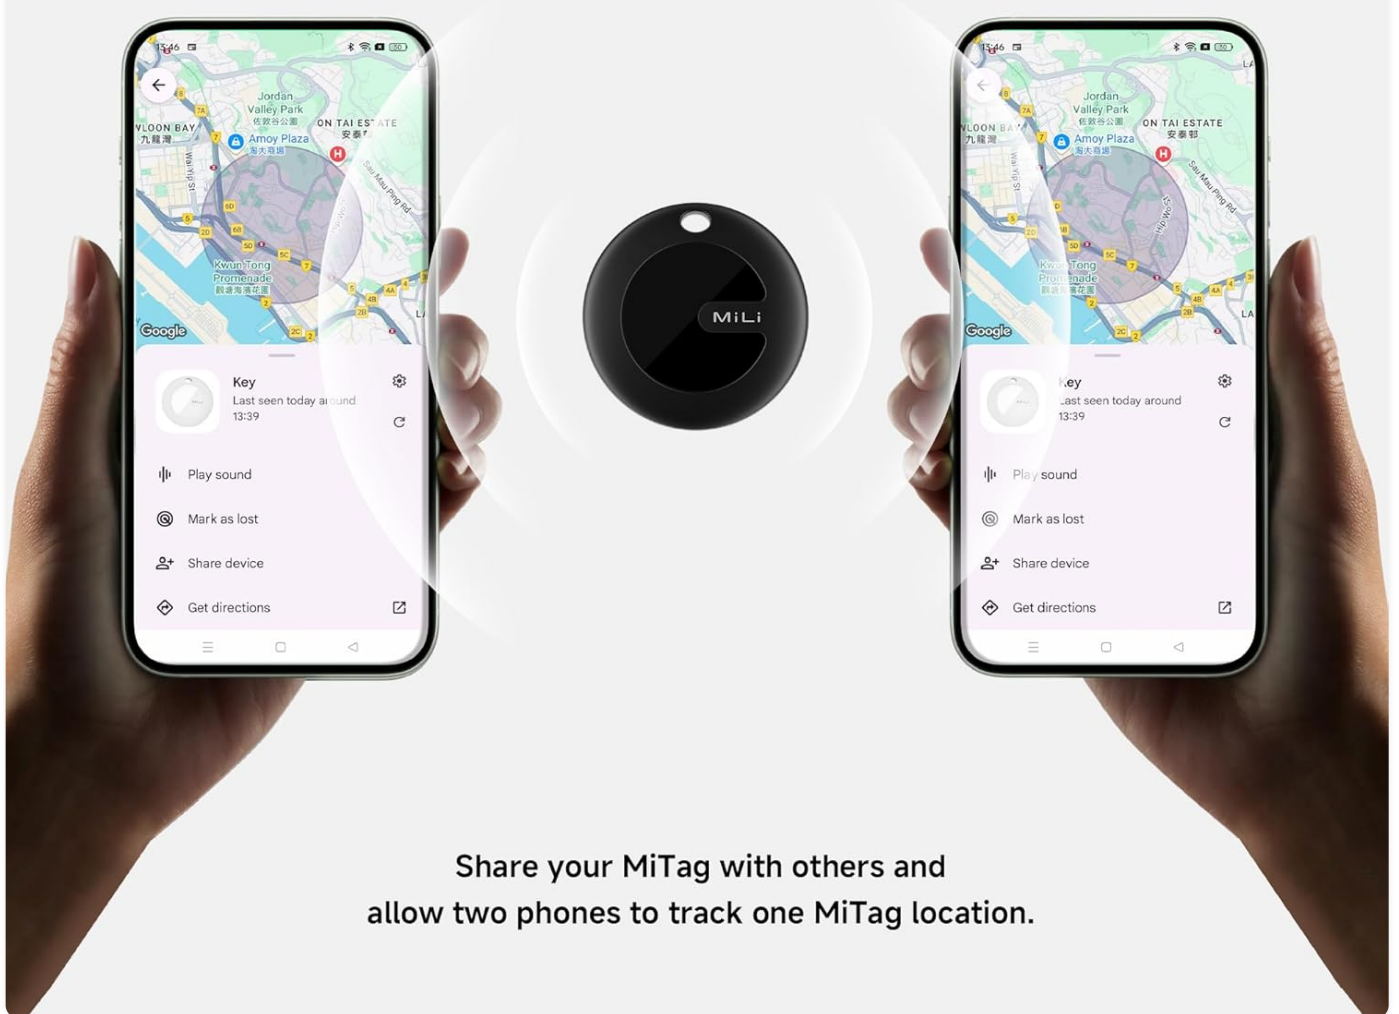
15:46

Jordan Valley Park
佐敦谷公園
KOWLOON BAY
九龍灣
ON TAI ESTATE
安泰邨
Amoy Plaza
淘大商場
Kwun Tong Promenade
觀塘海濱花園
Google

Key
Last seen today around 13:39

Play sound
Mark as lost
Share device
Get directions

MiLi

15:46

Jordan Valley Park
佐敦谷公園
KOWLOON BAY
九龍灣
ON TAI ESTATE
安泰邨
Amoy Plaza
淘大商場
Kwun Tong Promenade
觀塘海濱花園
Google

Key
Last seen today around 13:39

Play sound
Mark as lost
Share device
Get directions

Share your MiTag with others and allow two phones to track one MiTag location.